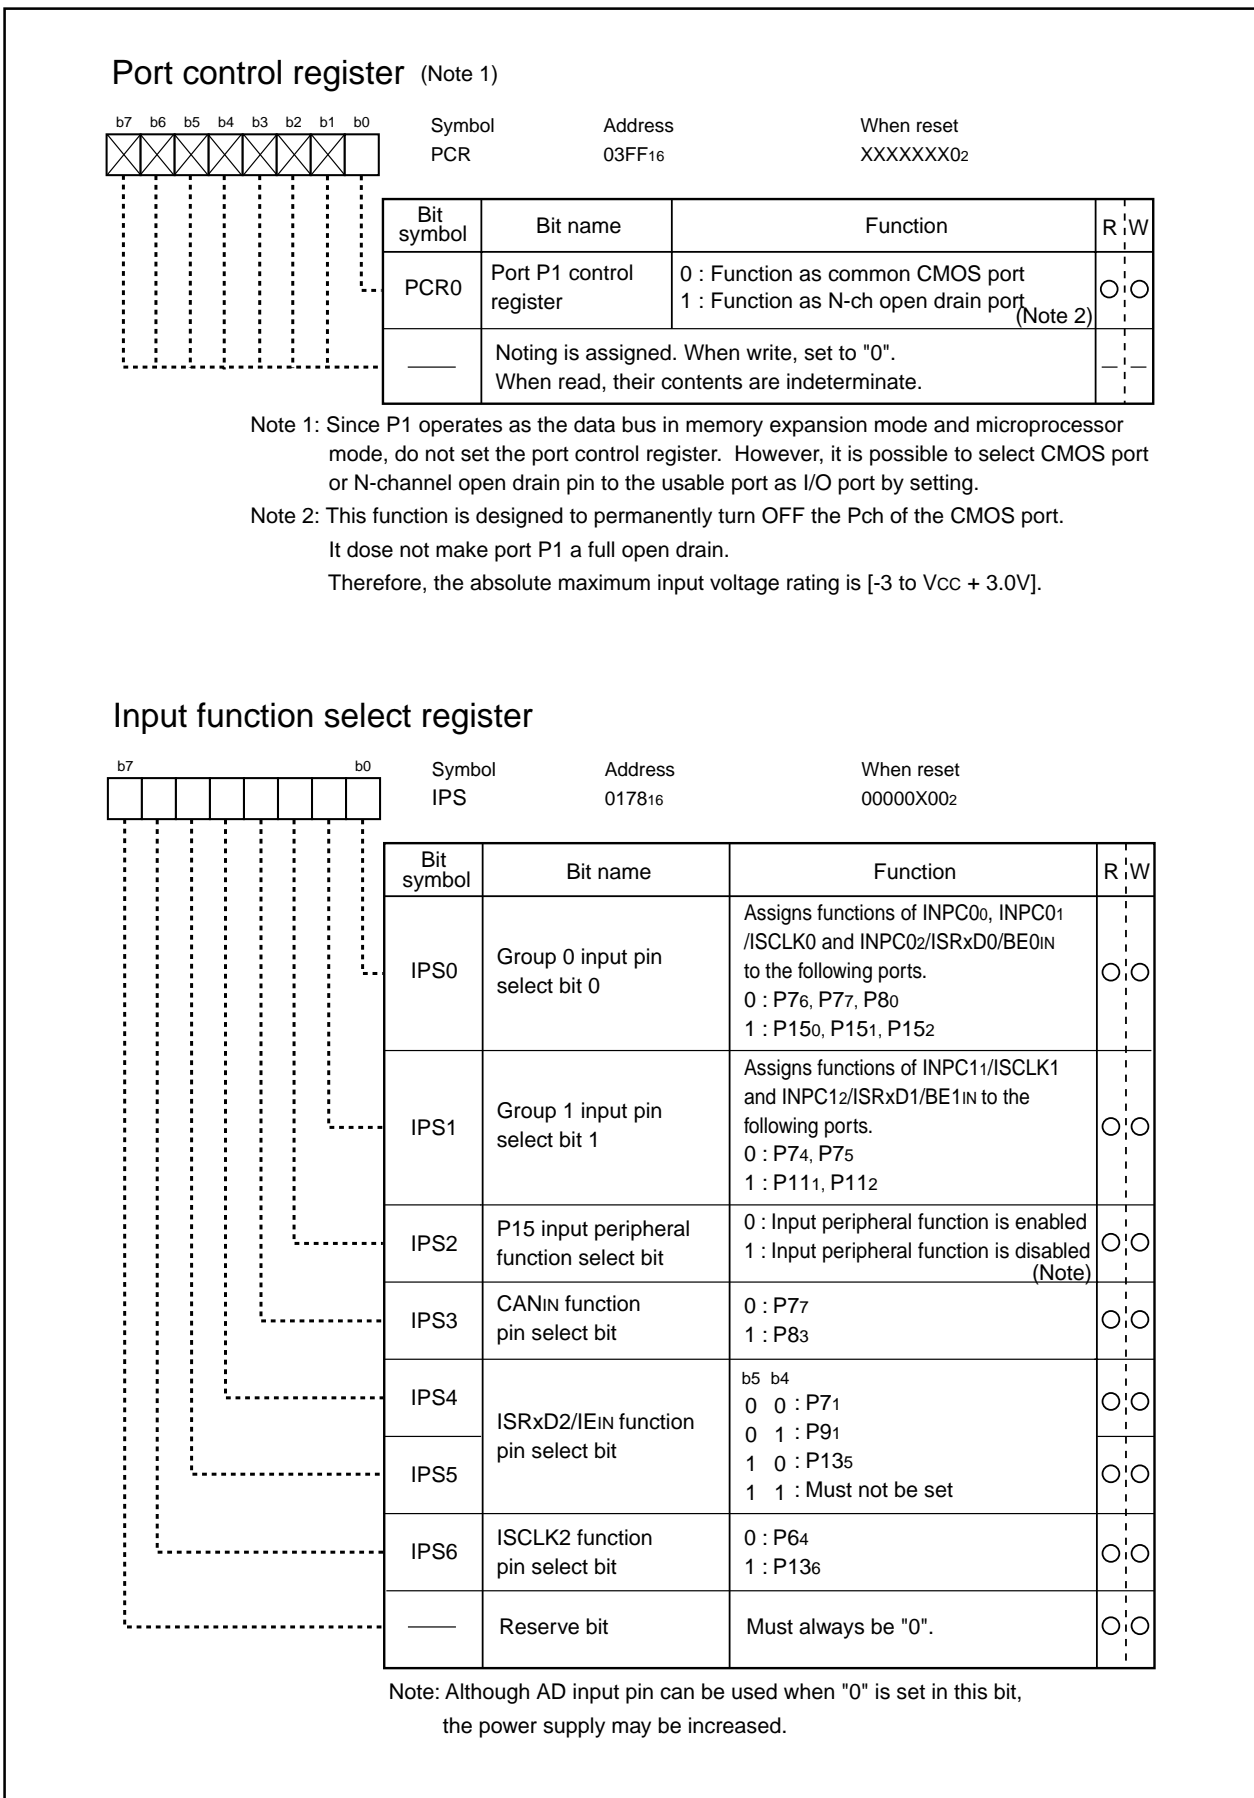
Port control register (Note 1)

b7 b6 b5 b4 b3 b2 b1 b0

| Symbol | Address | When reset |
|---|---|---|
| PCR | $03FF_{16}$ | $XXXXXXX0_2$ |

| Bit symbol | Bit name | Function | R | W |
|---|---|---|---|---|
| PCR0 | Port P1 control register | 0 : Function as common CMOS port<br>1 : Function as N-ch open drain port (Note 2) | ○ | ○ |
| —— | Noting is assigned. When write, set to "0". When read, their contents are indeterminate. | | — | — |

Note 1: Since P1 operates as the data bus in memory expansion mode and microprocessor mode, do not set the port control register. However, it is possible to select CMOS port or N-channel open drain pin to the usable port as I/O port by setting.

Note 2: This function is designed to permanently turn OFF the Pch of the CMOS port. It dose not make port P1 a full open drain. Therefore, the absolute maximum input voltage rating is [-3 to $V_{CC}$ + 3.0V].

Input function select register

b7 b0

| Symbol | Address | When reset |
|---|---|---|
| IPS | $0178_{16}$ | $00000X00_2$ |

| Bit symbol | Bit name | Function | R | W |
|---|---|---|---|---|
| IPS0 | Group 0 input pin select bit 0 | Assigns functions of $INPC0_0$, $INPC0_1$/ISCLK0 and $INPC0_2$/ISRxD0/$BE0_{IN}$ to the following ports.<br>0 : $P7_6$, $P7_7$, $P8_0$<br>1 : $P15_0$, $P15_1$, $P15_2$ | ○ | ○ |
| IPS1 | Group 1 input pin select bit 1 | Assigns functions of $INPC1_1$/ISCLK1 and $INPC1_2$/ISRxD1/$BE1_{IN}$ to the following ports.<br>0 : $P7_4$, $P7_5$<br>1 : $P11_1$, $P11_2$ | ○ | ○ |
| IPS2 | P15 input peripheral function select bit | 0 : Input peripheral function is enabled<br>1 : Input peripheral function is disabled (Note) | ○ | ○ |
| IPS3 | $CAN_{IN}$ function pin select bit | 0 : $P7_7$<br>1 : $P8_3$ | ○ | ○ |
| IPS4 | ISRxD2/$IE_{IN}$ function pin select bit | b5 b4<br>0 0 : $P7_1$<br>0 1 : $P9_1$<br>1 0 : $P13_5$<br>1 1 : Must not be set | ○ | ○ |
| IPS5 | | | ○ | ○ |
| IPS6 | ISCLK2 function pin select bit | 0 : $P6_4$<br>1 : $P13_6$ | ○ | ○ |
| —— | Reserve bit | Must always be "0". | ○ | ○ |

Note: Although AD input pin can be used when "0" is set in this bit, the power supply may be increased.